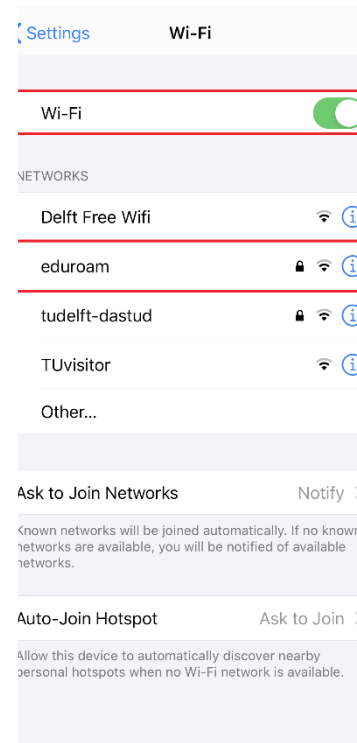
Settings Wi-Fi

Wi-Fi

NETWORKS

Delft Free Wifi

eduroam

tudelft-dastud

TUvisitor

Other...

Ask to Join Networks Notify

Known networks will be joined automatically. If no known networks are available, you will be notified of available networks.

Auto-Join Hotspot Ask to Join

Allow this device to automatically discover nearby personal hotspots when no Wi-Fi network is available.